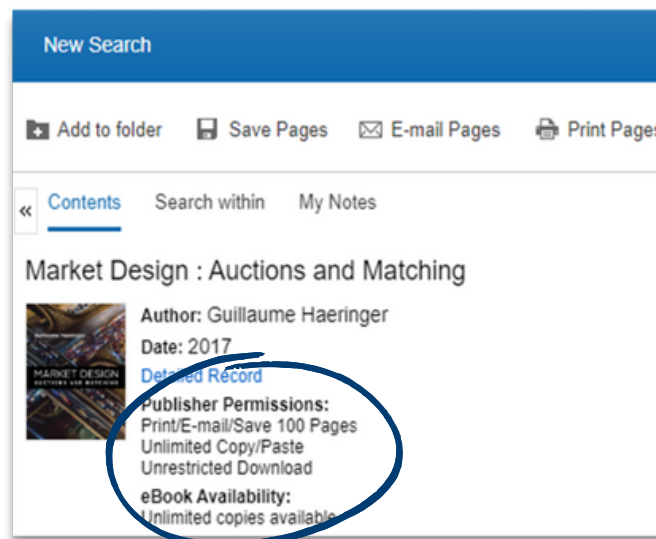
New Search

Add to folder Save Pages E-mail Pages Print Pages

« Contents Search within My Notes

Market Design : Auctions and Matching

Guillaume Haeringer
MARKET DESIGN
AUCTIONS AND MATCHING

Author: Guillaume Haeringer
Date: 2017
Detailed Record
Publisher Permissions:
Print/E-mail/Save 100 Pages
Unlimited Copy/Paste
Unrestricted Download
eBook Availability:
Unlimited copies available